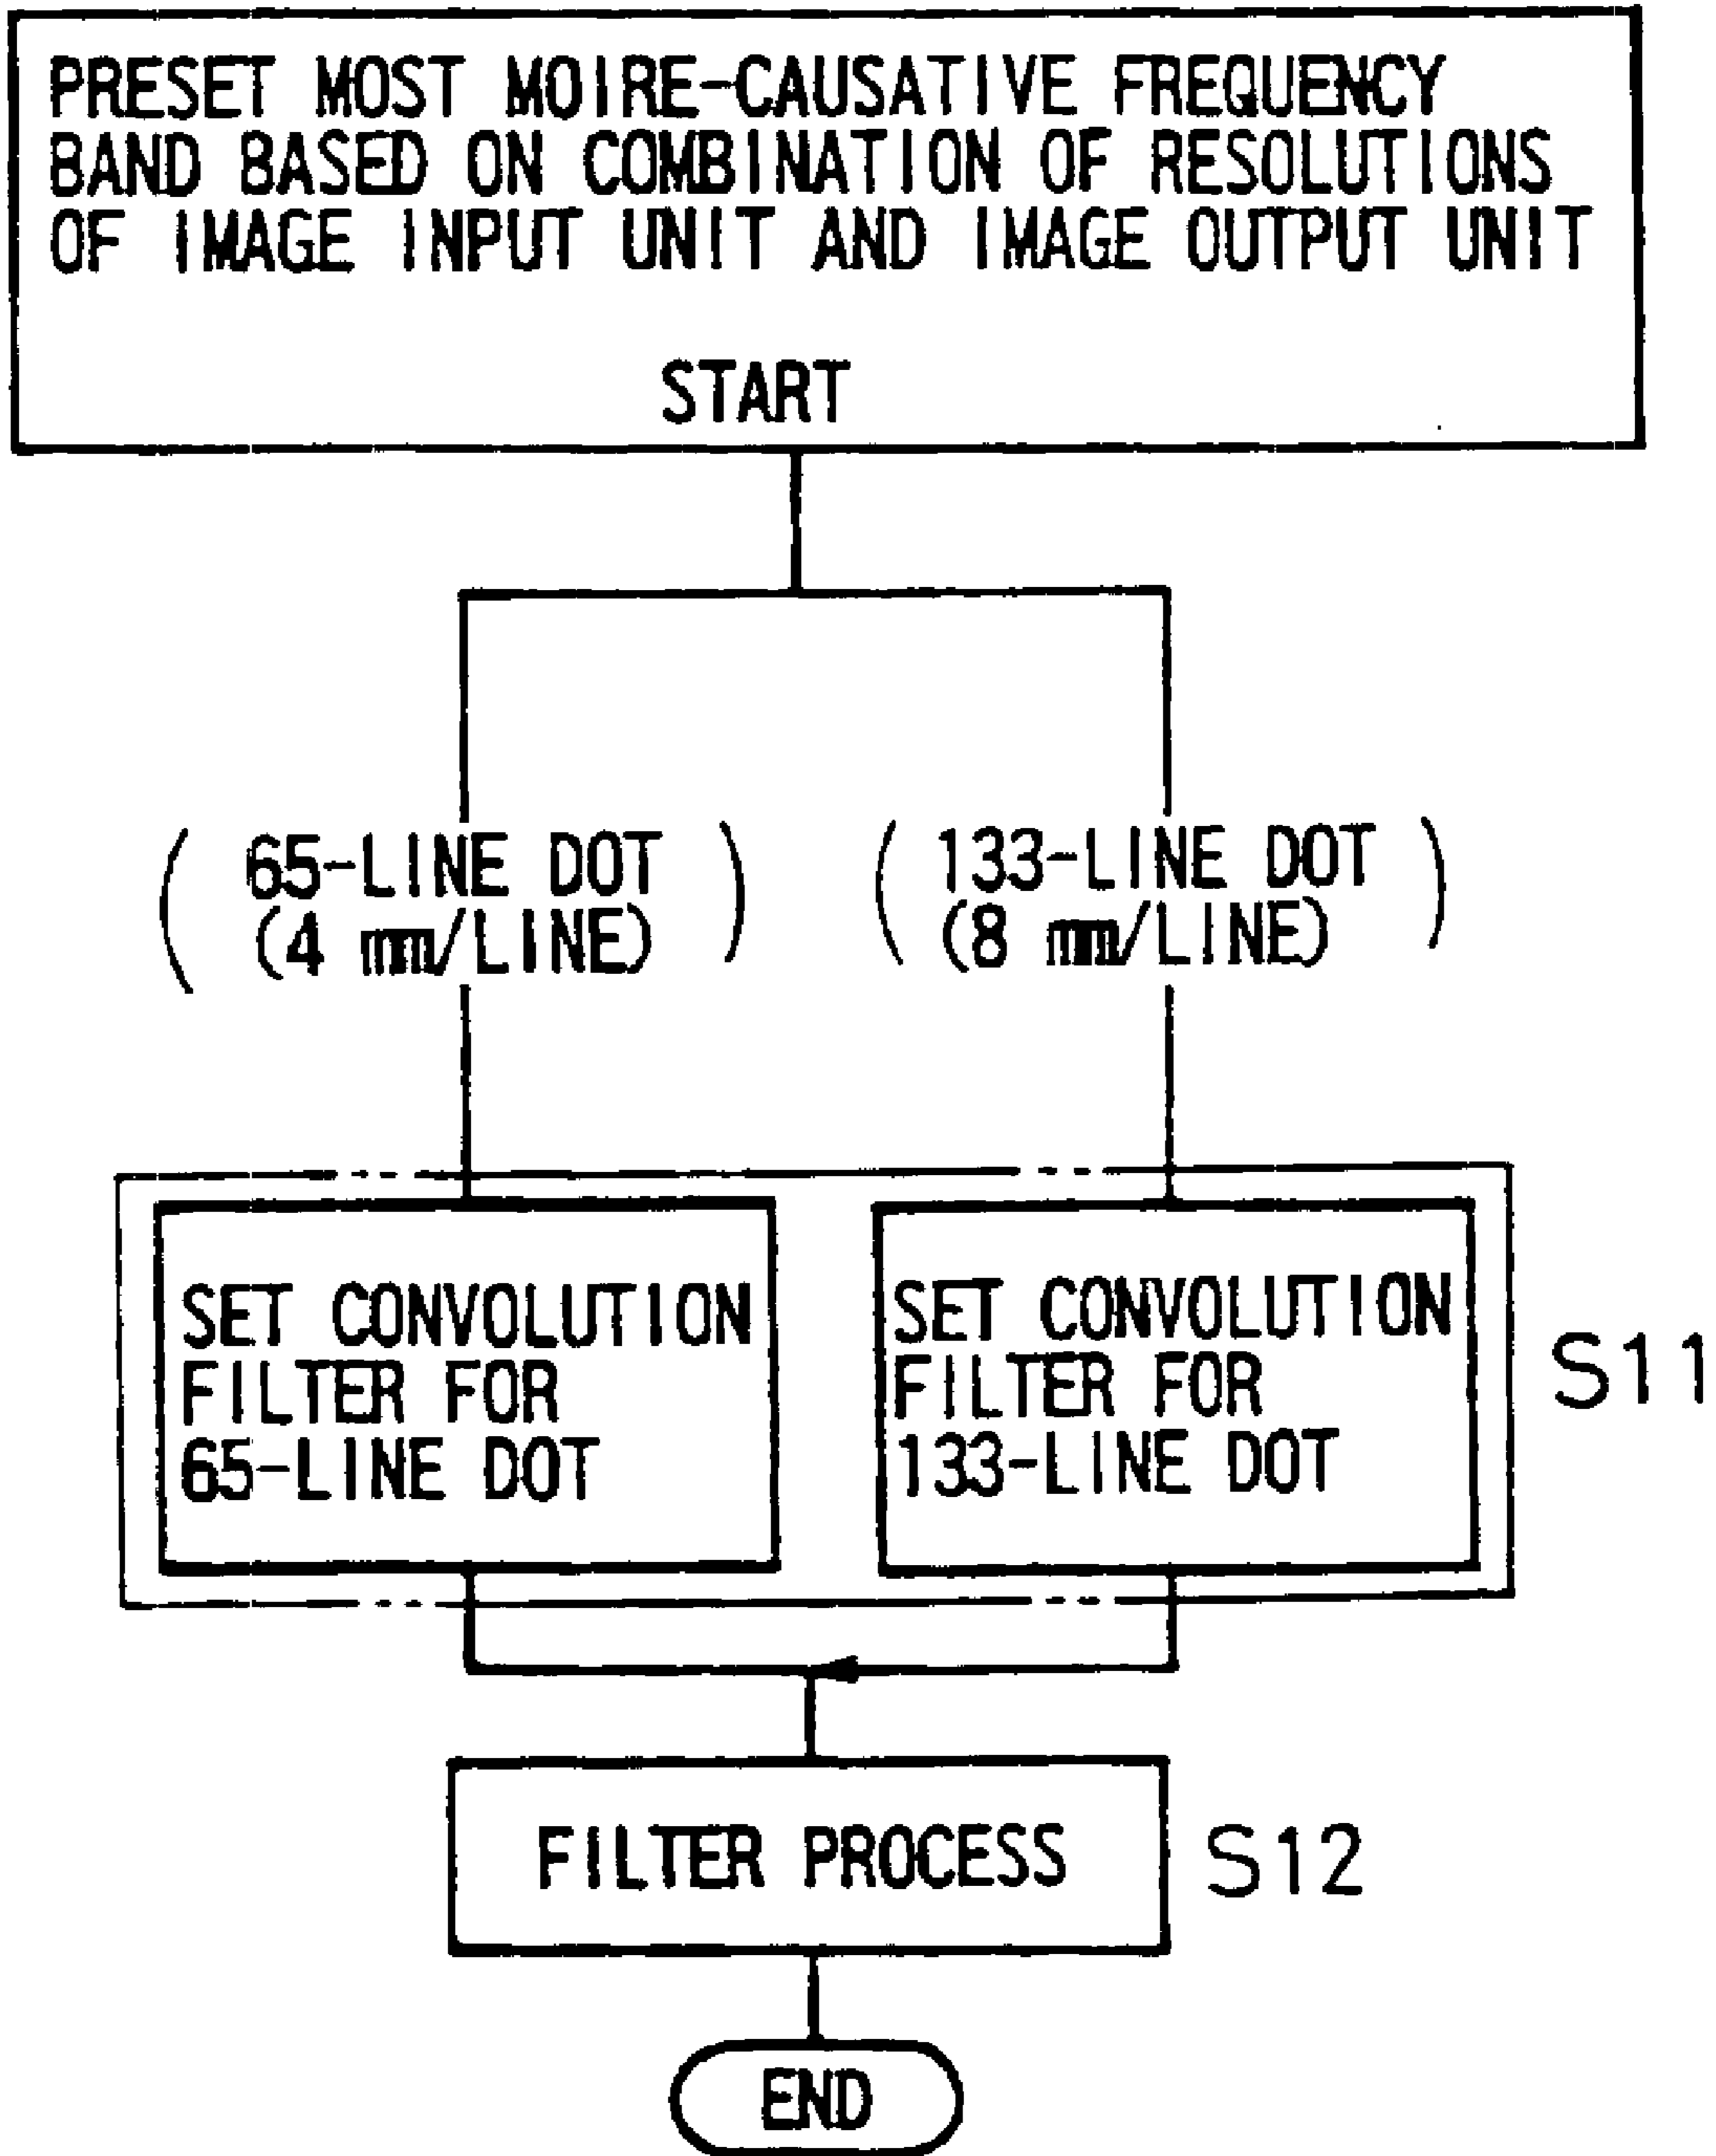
PRESET MOST MOIRE-CAUSATIVE FREQUENCY BAND BASED ON COMBINATION OF RESOLUTIONS OF IMAGE INPUT UNIT AND IMAGE OUTPUT UNIT

START

( 65-LINE DOT (4 mm/LINE) )

( 133-LINE DOT (8 mm/LINE) )

SET CONVOLUTION FILTER FOR 65-LINE DOT

SET CONVOLUTION FILTER FOR 133-LINE DOT

S11

FILTER PROCESS

S12

END